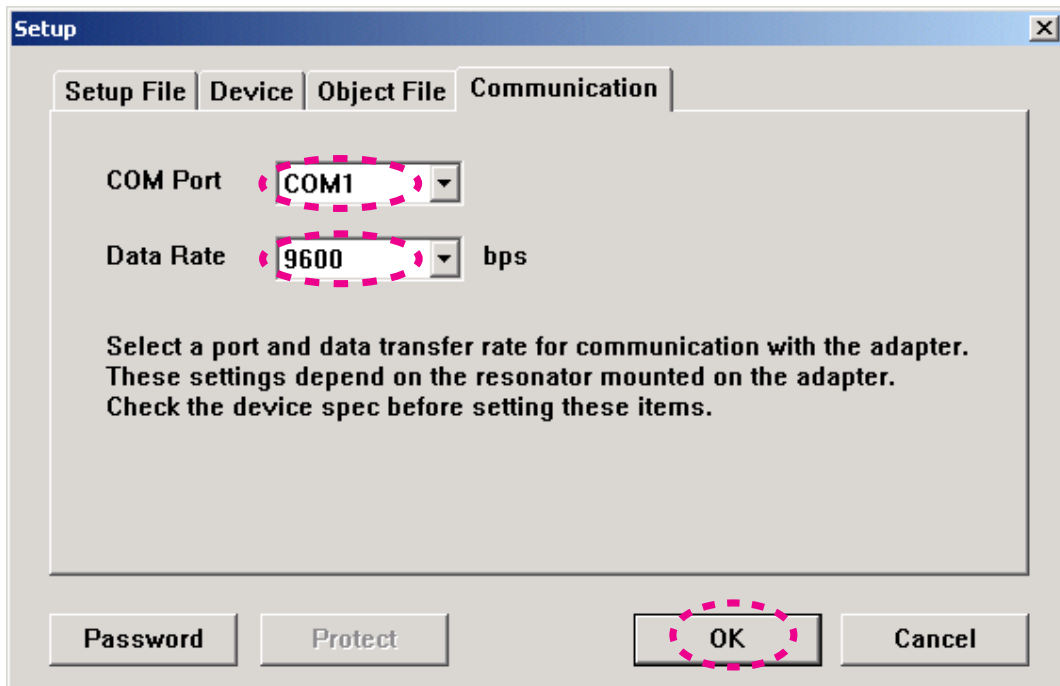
Setup

Setup File | Device | Object File | Communication

COM Port COM1

Data Rate 9600 bps

Select a port and data transfer rate for communication with the adapter. These settings depend on the resonator mounted on the adapter. Check the device spec before setting these items.

Password | Protect | OK | Cancel